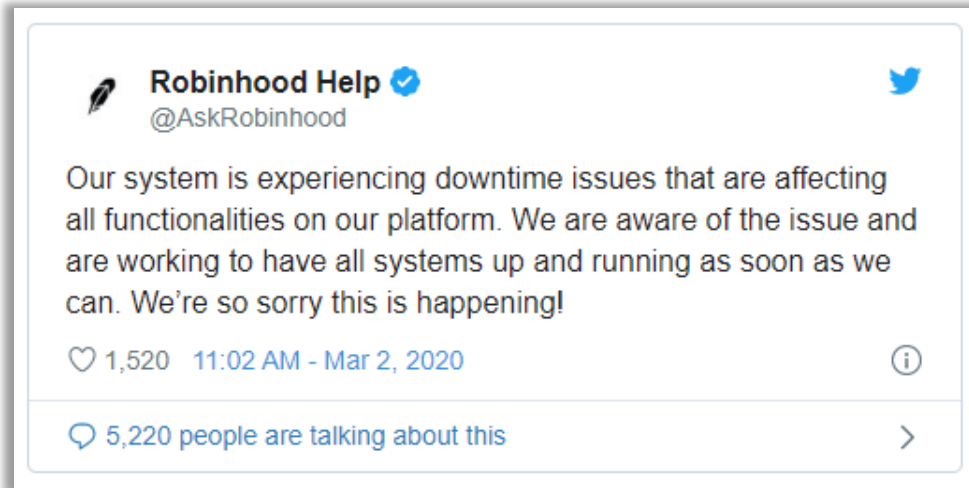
Robinhood Help
@AskRobinhood

Our system is experiencing downtime issues that are affecting all functionalities on our platform. We are aware of the issue and are working to have all systems up and running as soon as we can. We're so sorry this is happening!

1,520 11:02 AM - Mar 2, 2020

5,220 people are talking about this